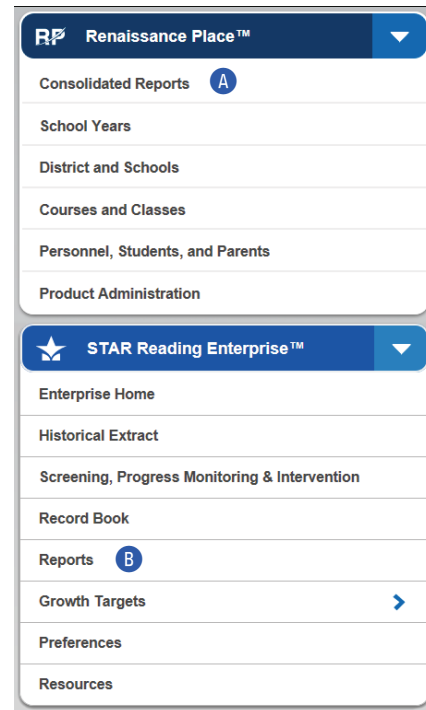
RP Renaissance Place™

Consolidated Reports A

School Years

District and Schools

Courses and Classes

Personnel, Students, and Parents

Product Administration

STAR Reading Enterprise™

Enterprise Home

Historical Extract

Screening, Progress Monitoring & Intervention

Record Book

Reports B

Growth Targets

Preferences

Resources